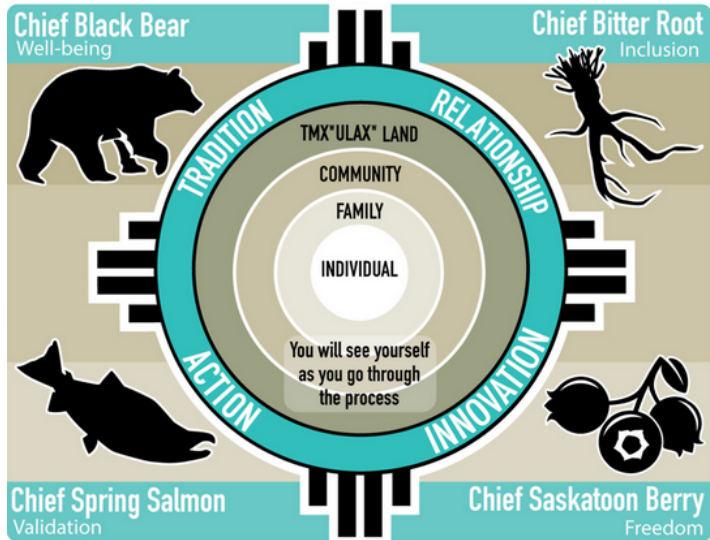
Chief Black Bear
Well-being

Chief Bitter Root
Inclusion

TRADITION

RELATIONSHIP

TMXʷULAXʷ LAND

COMMUNITY

FAMILY

INDIVIDUAL

You will see yourself as you go through the process

ACTION

INNOVATION

Chief Spring Salmon
Validation

Chief Saskatoon Berry
Freedom